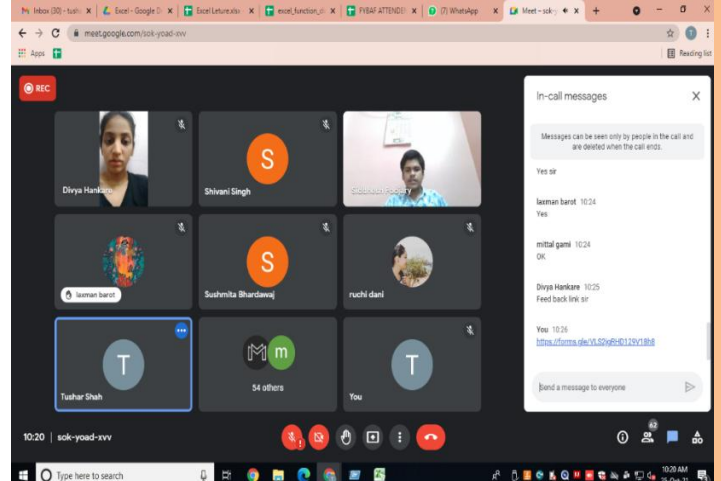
Inbox (30) - tush | Excel - Google D | Excel Leture.xlsx | excel_function_p | FYBAF ATTENDE | (7) WhatsApp | Meet – sok-y

meet.google.com/sok-yoad-xvv

Apps

Reading list

REC

Divya Hankare

Shivani Singh

S

Siddhesh Podjary

laxman barot

Sushmita Bhardawaj

S

ruchi dani

Tushar Shah

T

M m

54 others

You

T

In-call messages

Messages can be seen only by people in the call and are deleted when the call ends.

Yes sir

laxman barot 10:24
Yes

mittal gami 10:24
OK

Divya Hankare 10:25
Feed back link sir

You 10:26
https://forms.gle/VL52gRHD129V18h8

Send a message to everyone

10:20 | sok-yoad-xvv

62

Type here to search

10:20 AM
25-Oct-21